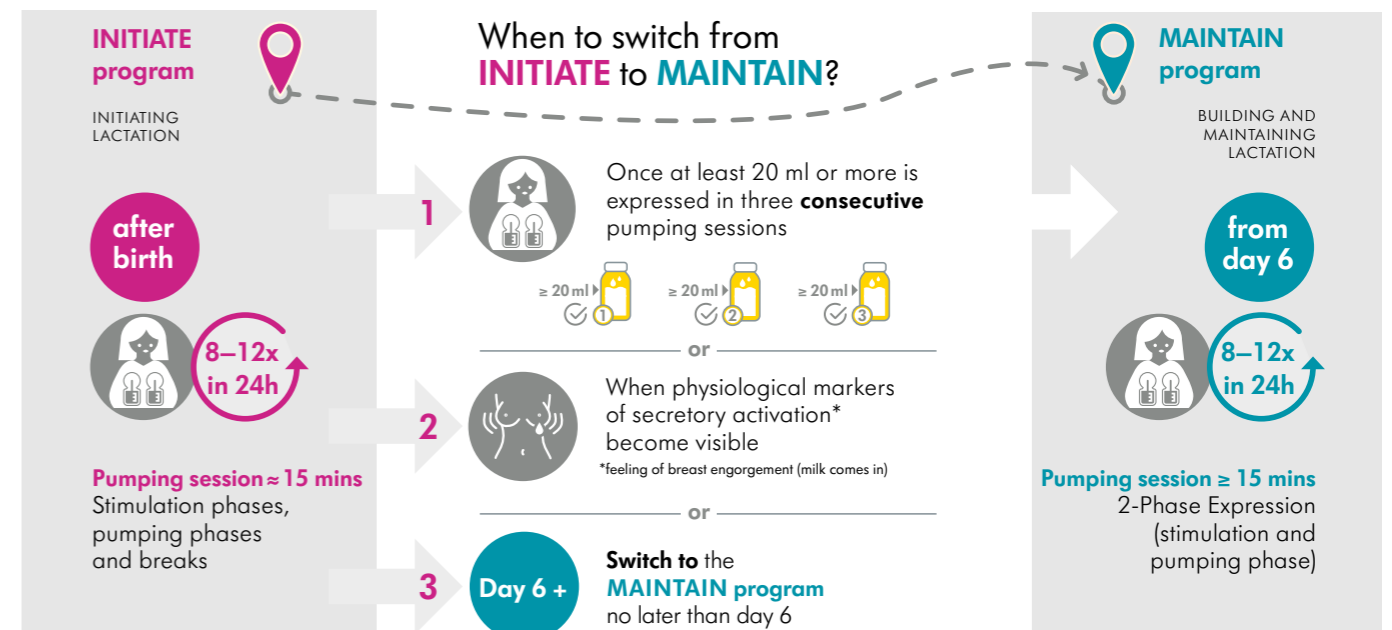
INITIATE program

INITIATING LACTATION

after birth

8–12x in 24h

Pumping session ≈ 15 mins
Stimulation phases, pumping phases and breaks

When to switch from INITIATE to MAINTAIN?

1

Once at least 20 ml or more is expressed in three **consecutive** pumping sessions

≥ 20 ml 1
≥ 20 ml 2
≥ 20 ml 3

or

2

When physiological markers of secretory activation* become visible

*feeling of breast engorgement (milk comes in)

or

3

Day 6 +

**Switch to** the MAINTAIN program no later than day 6

MAINTAIN program

BUILDING AND MAINTAINING LACTATION

from day 6

8–12x in 24h

Pumping session ≥ 15 mins
2-Phase Expression (stimulation and pumping phase)